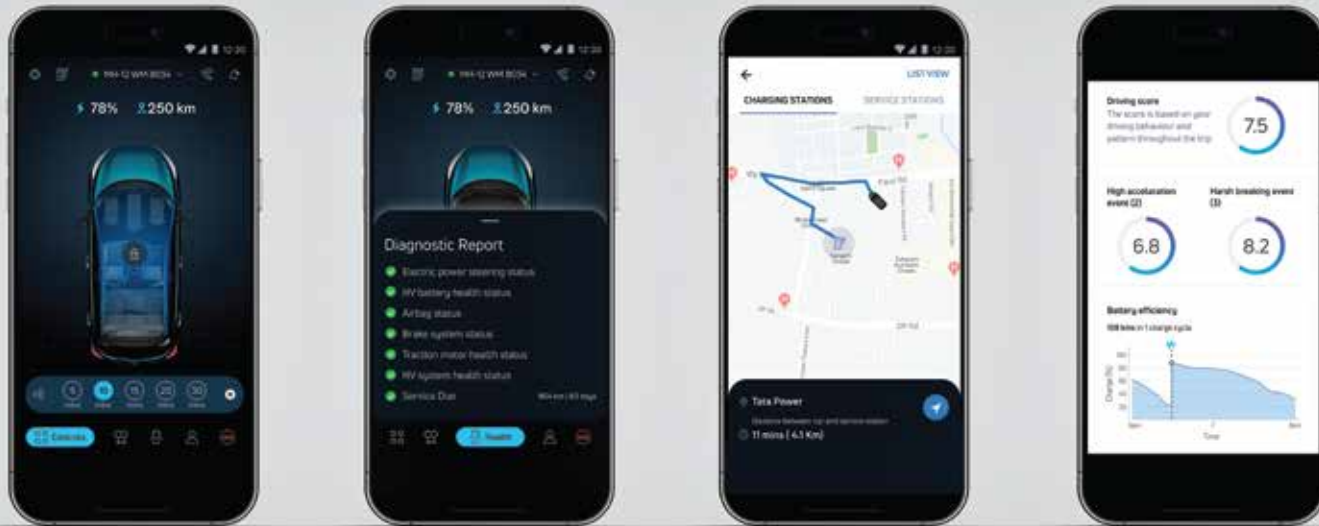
12:30

MH-12 WM 8034

78% 250 km

5 10 15 20 30

Controls

12:30

MH-12 WM 8034

78% 250 km

Diagnostic Report

Electric power steering status

HV battery health status

Airbag status

Brake system status

Traction motor health status

HV system health status

Service Due

Health

12:30

LIST VIEW

CHARGING STATIONS

SERVICE STATIONS

Tata Power

Distance between car and service station

11 mins ( 4.1 Km)

Driving score

The score is based on your driving behaviour and pattern throughout the trip

7.5

High acceleration event (2)

Harsh breaking event (3)

6.8

8.2

Battery efficiency

Charge (%)

Time